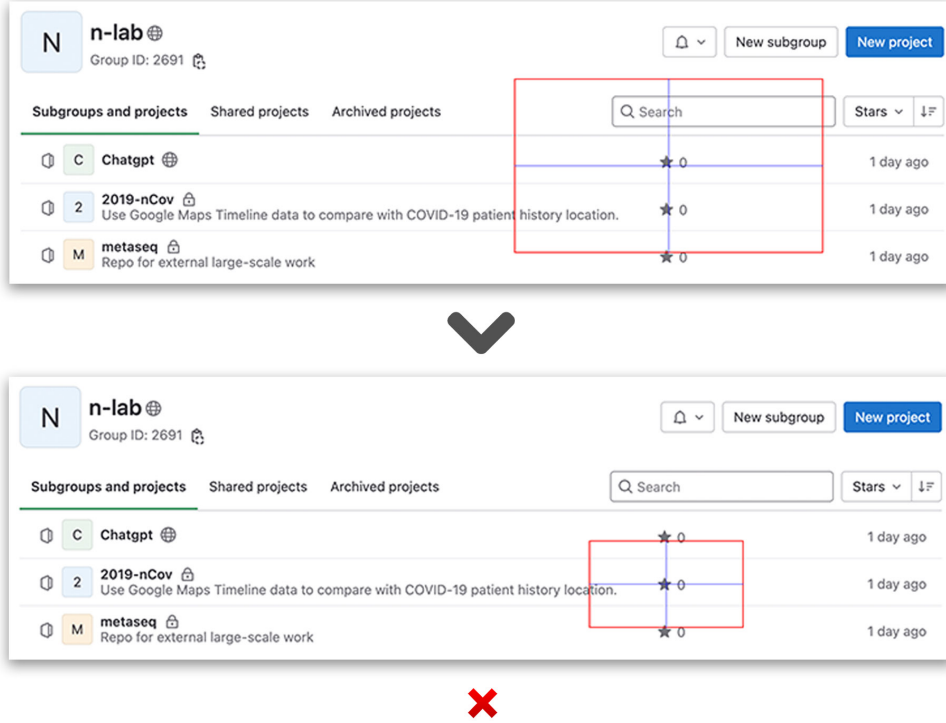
N n-lab
Group ID: 2691

New subgroup New project

Subgroups and projects Shared projects Archived projects

Search

Stars

C Chatgpt ★ 0 1 day ago

2 2019-nCov
Use Google Maps Timeline data to compare with COVID-19 patient history location. ★ 0 1 day ago

M metaseq
Repo for external large-scale work ★ 0 1 day ago

N n-lab
Group ID: 2691

New subgroup New project

Subgroups and projects Shared projects Archived projects

Search

Stars

C Chatgpt ★ 0 1 day ago

2 2019-nCov
Use Google Maps Timeline data to compare with COVID-19 patient history location. ★ 0 1 day ago

M metaseq
Repo for external large-scale work ★ 0 1 day ago